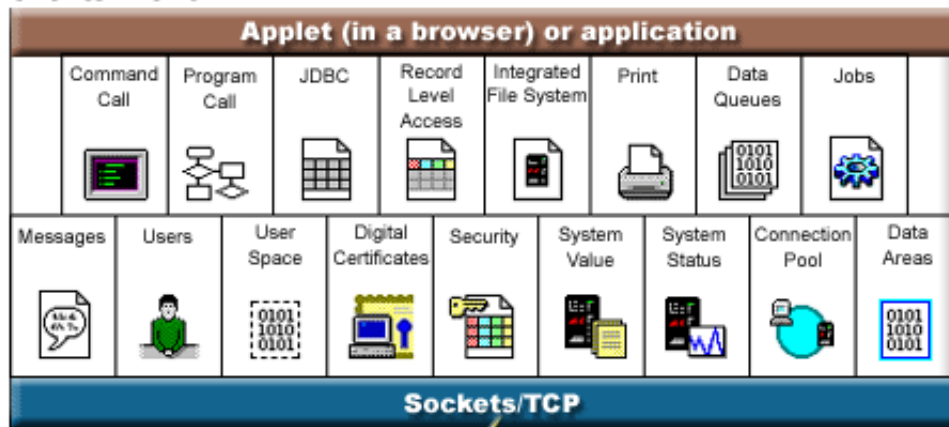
Applet (in a browser) or application

| | Command Call | Program Call | JDBC | Record Level Access | Integrated File System | Print | Data Queues | Jobs | |
|---|---|---|---|---|---|---|---|---|---|

0101
1010
0101

| Messages | Users | User Space | Digital Certificates | Security | System Value | System Status | Connection Pool | Data Areas |
|---|---|---|---|---|---|---|---|---|

0101
1010
0101

0101
1010
0101

Sockets/TCP